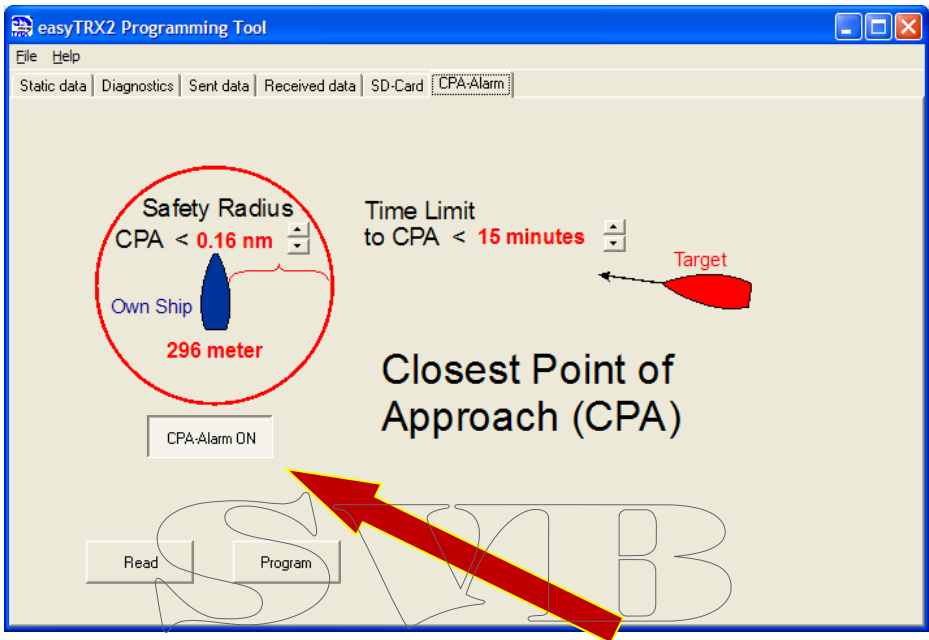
easyTRX2 Programming Tool

File Help

Static data | Diagnostics | Sent data | Received data | SD-Card | CPA-Alarm

Safety Radius
CPA < 0.16 nm

Own Ship

296 meter

Time Limit
to CPA < 15 minutes

Target

Closest Point of Approach (CPA)

CPA-Alarm ON

Read

Program

SVB